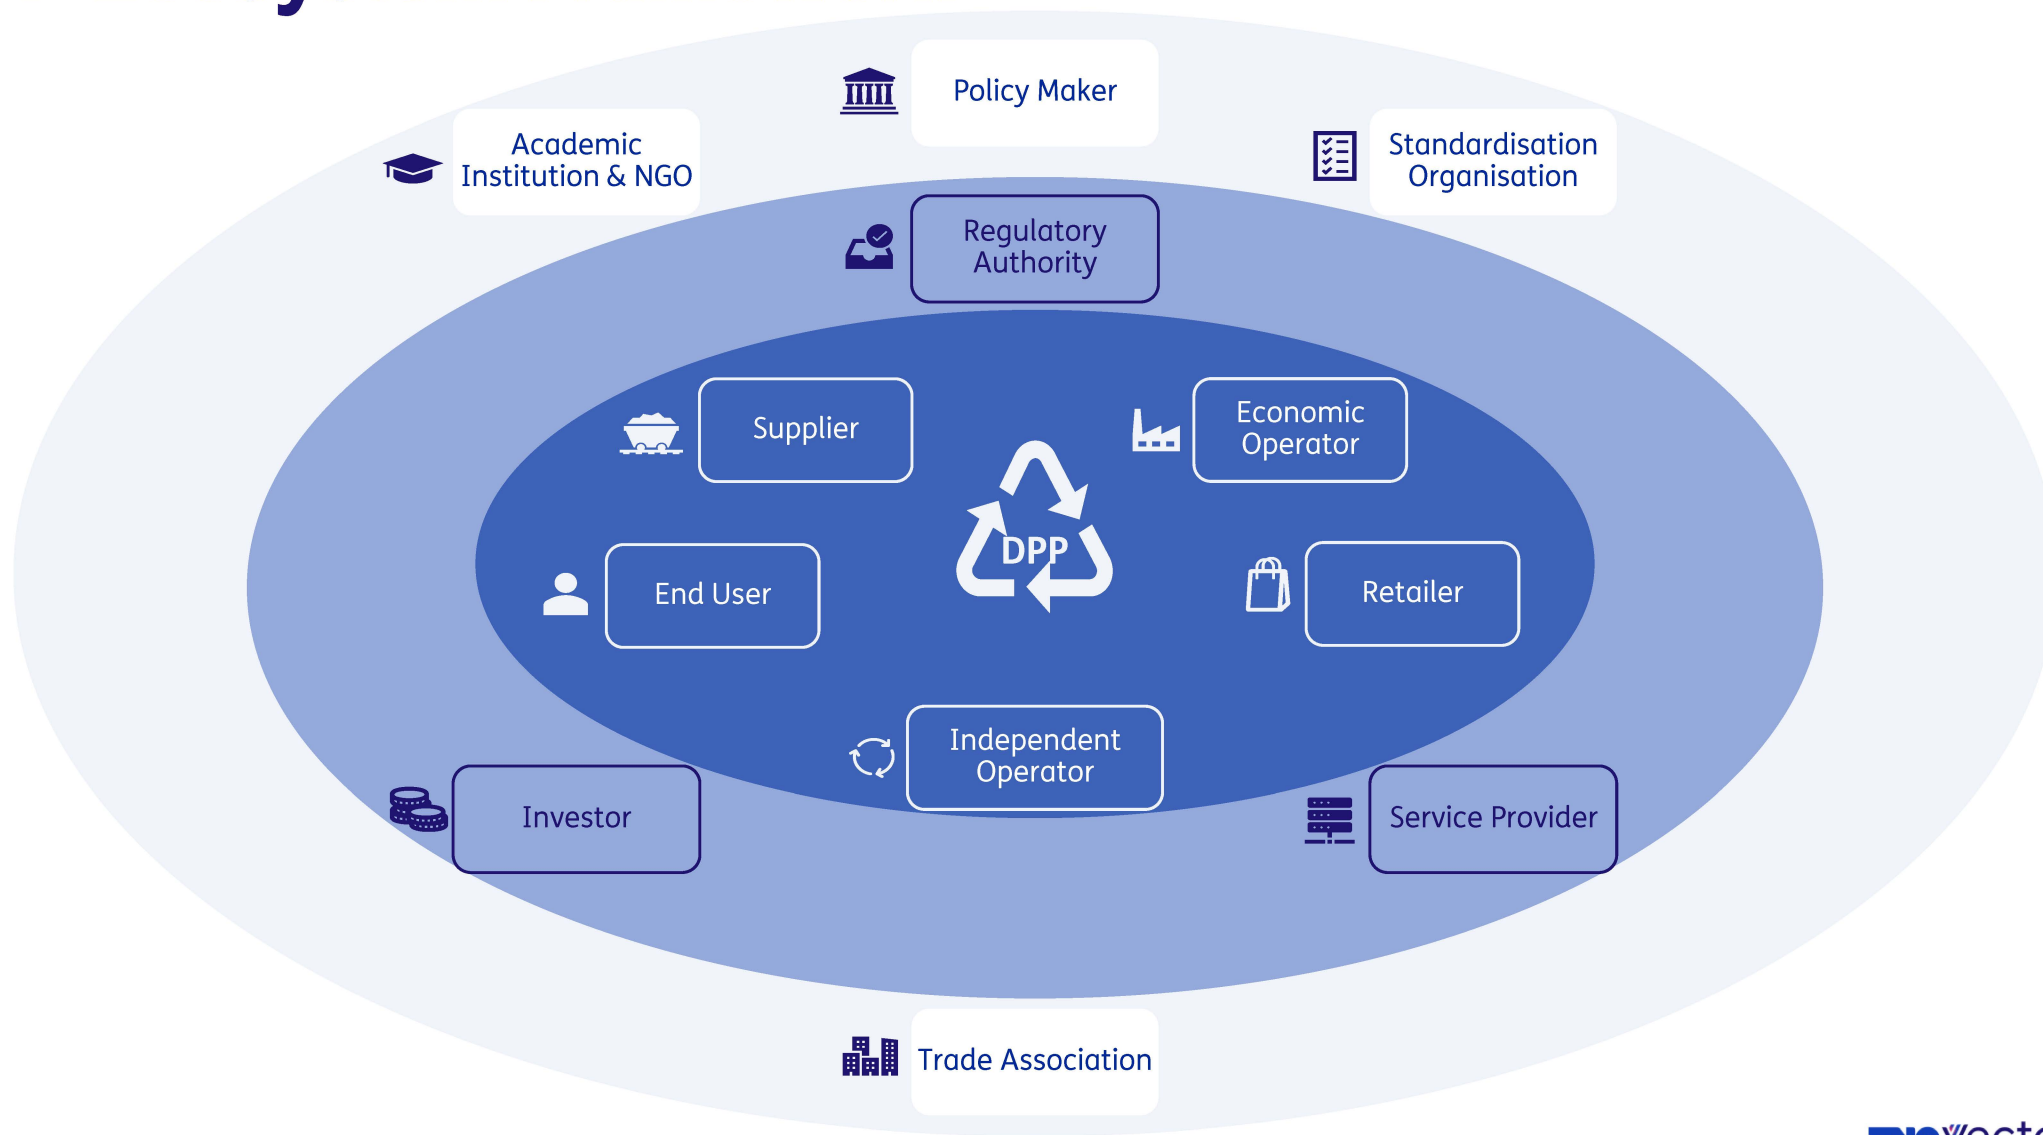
Policy Maker

Academic Institution & NGO

Standardisation Organisation

Regulatory Authority

Supplier

Economic Operator

DPP

End User

Retailer

Independent Operator

Investor

Service Provider

Trade Association